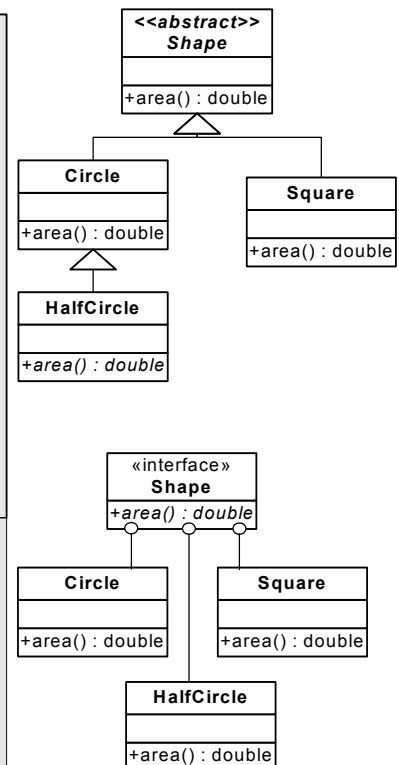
<<abstract>>
Shape

+area() : double

Circle

+area() : double

Square

+area() : double

HalfCircle

+area() : double

«interface»
Shape
+area() : double

Circle

+area() : double

Square

+area() : double

HalfCircle

+area() : double